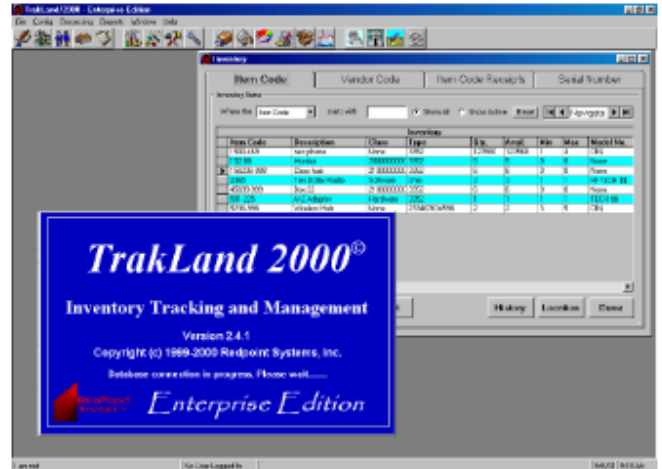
TrakLand 2000 - Enterprise Edition

File Config Processing Reports Window Help

Inventory

Item Code

Vendor Code

Item Code Receipts

Serial Number

Inventory Items

Where the Item Code

starts with

Show All

Show Active

Reset

Navigator

Inventory

| | Item Code | Description | Class | Type | Qty. | Avail. | Min | Max | Model No. |
|---|---|---|---|---|---|---|---|---|---|
| | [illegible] | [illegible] | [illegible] | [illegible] | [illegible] | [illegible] | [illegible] | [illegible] | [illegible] |
| | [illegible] | Hooks | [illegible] | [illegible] | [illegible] | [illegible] | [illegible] | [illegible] | None |
| | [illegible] | Door hub | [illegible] | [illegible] | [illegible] | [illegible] | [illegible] | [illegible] | None |
| | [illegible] | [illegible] | Software | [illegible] | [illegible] | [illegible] | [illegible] | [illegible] | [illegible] |
| | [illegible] | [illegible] | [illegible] | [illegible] | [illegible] | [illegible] | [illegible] | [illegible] | None |
| | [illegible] | A/C Adapter | Hardware | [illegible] | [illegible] | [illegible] | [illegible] | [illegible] | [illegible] |
| | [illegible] | Window Hub | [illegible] | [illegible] | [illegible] | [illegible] | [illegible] | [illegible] | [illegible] |

History

Location

Done

TrakLand 2000©

Inventory Tracking and Management

Version 2.4.1

Copyright (c) 1999-2000 Redpoint Systems, Inc.

Database connection in progress. Please wait.......

Redpoint Systems

Enterprise Edition

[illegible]

No User Logged In